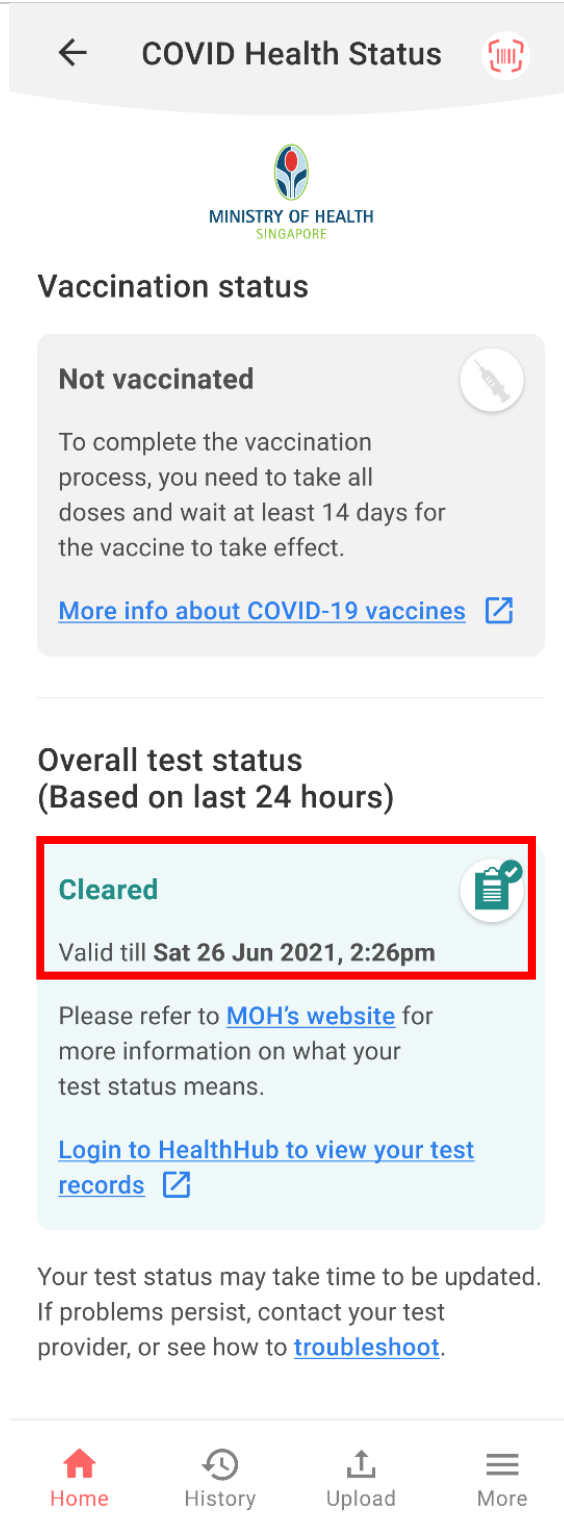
COVID Health Status

MINISTRY OF HEALTH
SINGAPORE

Vaccination status

Not vaccinated

To complete the vaccination process, you need to take all doses and wait at least 14 days for the vaccine to take effect.

More info about COVID-19 vaccines

Overall test status
(Based on last 24 hours)

Cleared

Valid till Sat 26 Jun 2021, 2:26pm

Please refer to MOH's website for more information on what your test status means.

Login to HealthHub to view your test records

Your test status may take time to be updated. If problems persist, contact your test provider, or see how to troubleshoot.

Home History Upload More